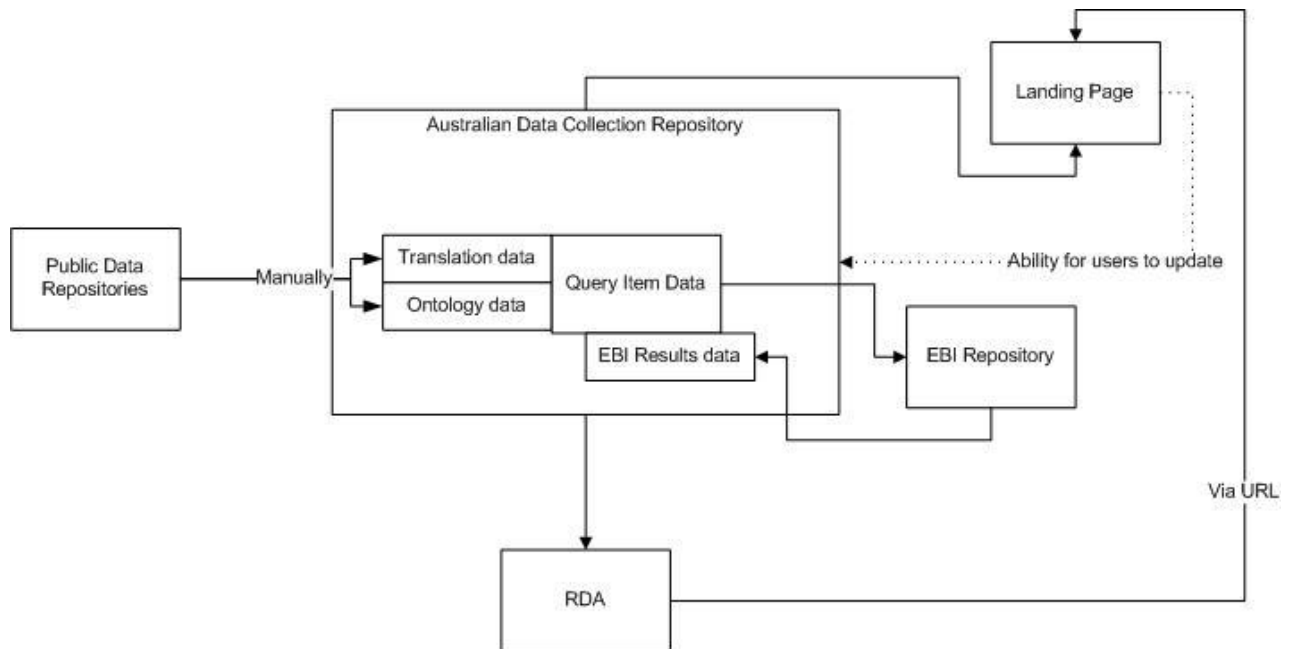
Landing Page

Australian Data Collection Repository

Public Data Repositories

Manually

Translation data

Ontology data

Query Item Data

EBI Results data

Ability for users to update

EBI Repository

Via URL

RDA